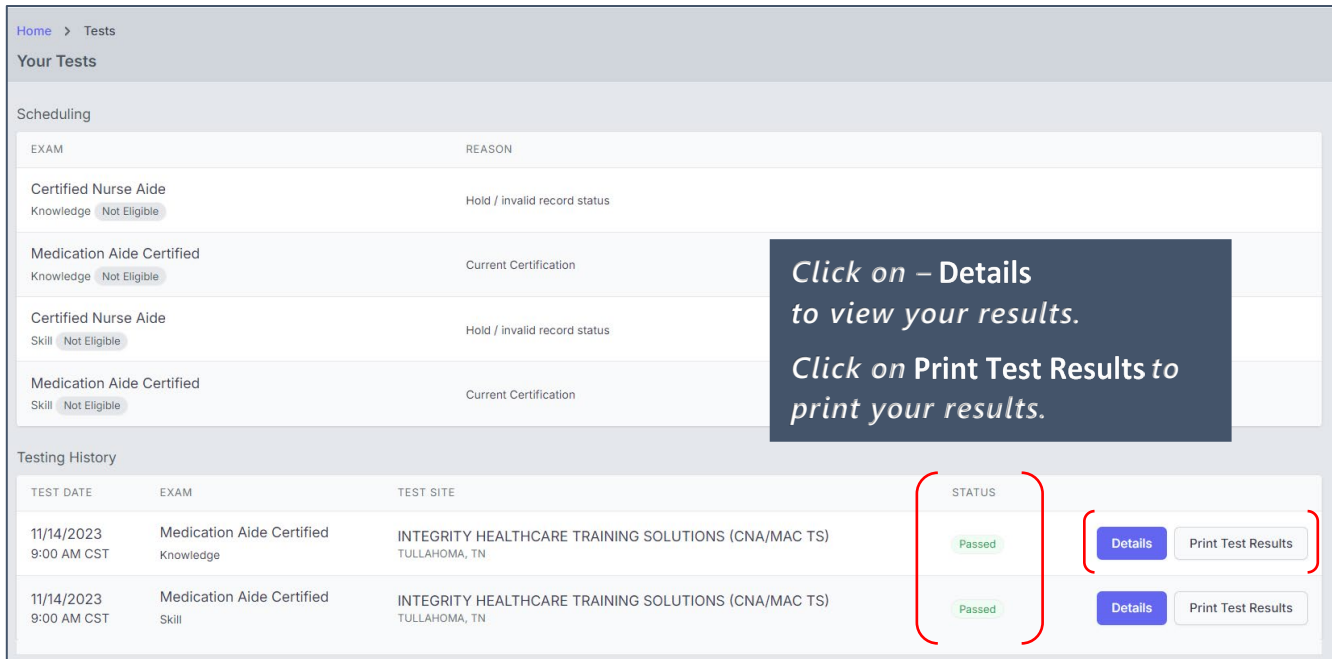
Home > Tests

Your Tests

Scheduling

| EXAM | REASON |
|---|---|
| Certified Nurse Aide Knowledge Not Eligible | Hold / invalid record status |
| Medication Aide Certified Knowledge Not Eligible | Current Certification |
| Certified Nurse Aide Skill Not Eligible | Hold / invalid record status |
| Medication Aide Certified Skill Not Eligible | Current Certification |

Click on – Details to view your results.

Click on Print Test Results to print your results.

Testing History

| TEST DATE | EXAM | TEST SITE | STATUS | |
|---|---|---|---|---|
| 11/14/2023 9:00 AM CST | Medication Aide Certified Knowledge | INTEGRITY HEALTHCARE TRAINING SOLUTIONS (CNA/MAC TS) TULLAHOMA, TN | Passed | Details Print Test Results |
| 11/14/2023 9:00 AM CST | Medication Aide Certified Skill | INTEGRITY HEALTHCARE TRAINING SOLUTIONS (CNA/MAC TS) TULLAHOMA, TN | Passed | Details Print Test Results |